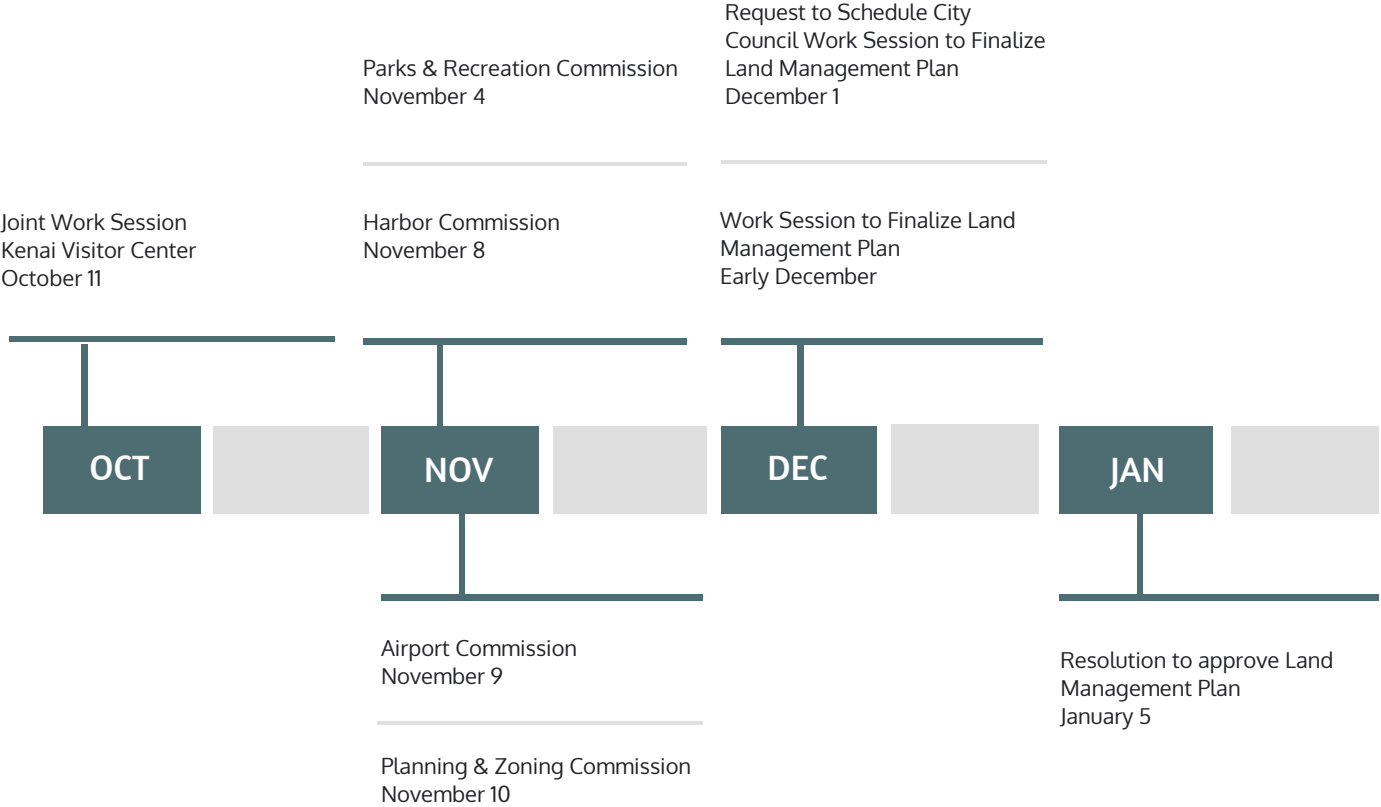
Joint Work Session
Kenai Visitor Center
October 11

OCT

Parks & Recreation Commission
November 4

Harbor Commission
November 8

NOV

Airport Commission
November 9

Planning & Zoning Commission
November 10

Request to Schedule City Council Work Session to Finalize Land Management Plan
December 1

Work Session to Finalize Land Management Plan
Early December

DEC

JAN

Resolution to approve Land Management Plan
January 5